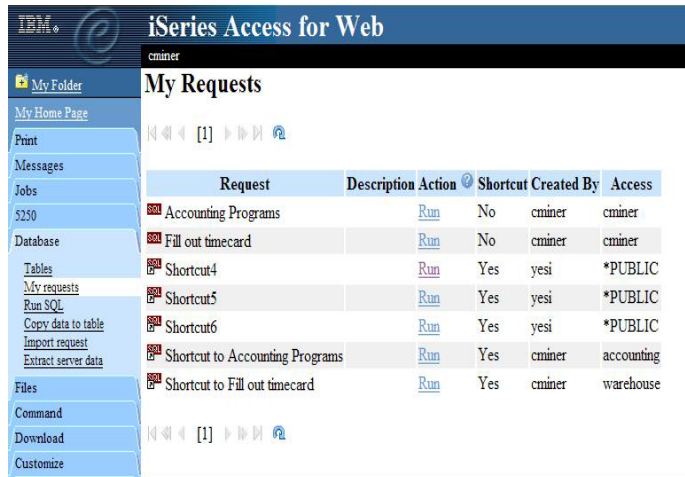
IBM

iSeries Access for Web

cminer

My Folder

My Home Page

Print

Messages

Jobs

5250

Database

Tables
My requests
Run SQL
Copy data to table
Import request
Extract server data

Files

Command

Download

Customize

My Requests

[1]

| Request | Description | Action | Shortcut | Created By | Access |
|---|---|---|---|---|---|
| Accounting Programs | | Run | No | cminer | cminer |
| Fill out timecard | | Run | No | cminer | cminer |
| Shortcut4 | | Run | Yes | yesi | *PUBLIC |
| Shortcut5 | | Run | Yes | yesi | *PUBLIC |
| Shortcut6 | | Run | Yes | yesi | *PUBLIC |
| Shortcut to Accounting Programs | | Run | Yes | cminer | accounting |
| Shortcut to Fill out timecard | | Run | Yes | cminer | warehouse |

[1]